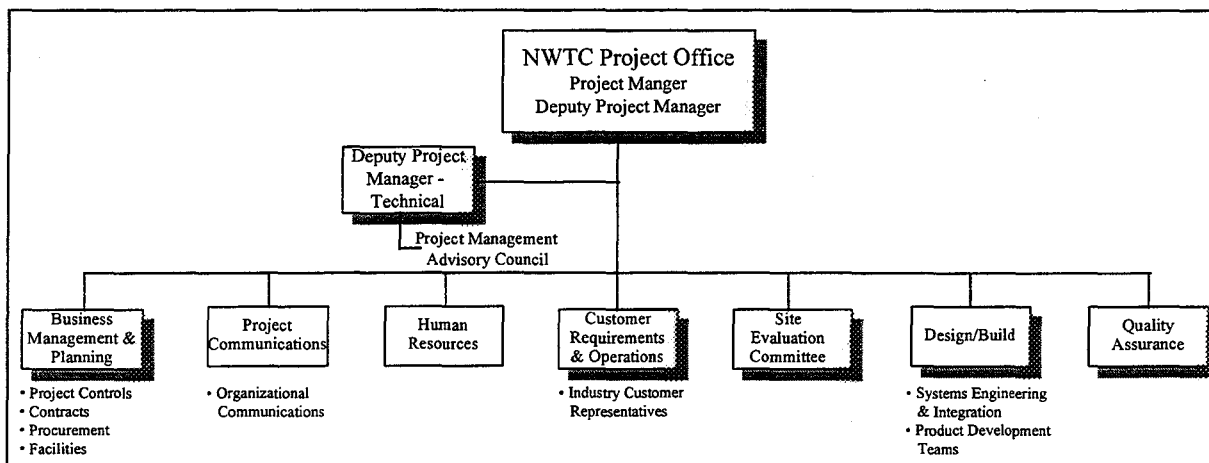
NWTC Project Office
Project Manger
Deputy Project Manager

Deputy Project Manager - Technical

Project Management Advisory Council

Business Management & Planning
• Project Controls
• Contracts
• Procurement
• Facilities

Project Communications
• Organizational Communications

Human Resources

Customer Requirements & Operations
• Industry Customer Representatives

Site Evaluation Committee

Design/Build
• Systems Engineering & Integration
• Product Development Teams

Quality Assurance